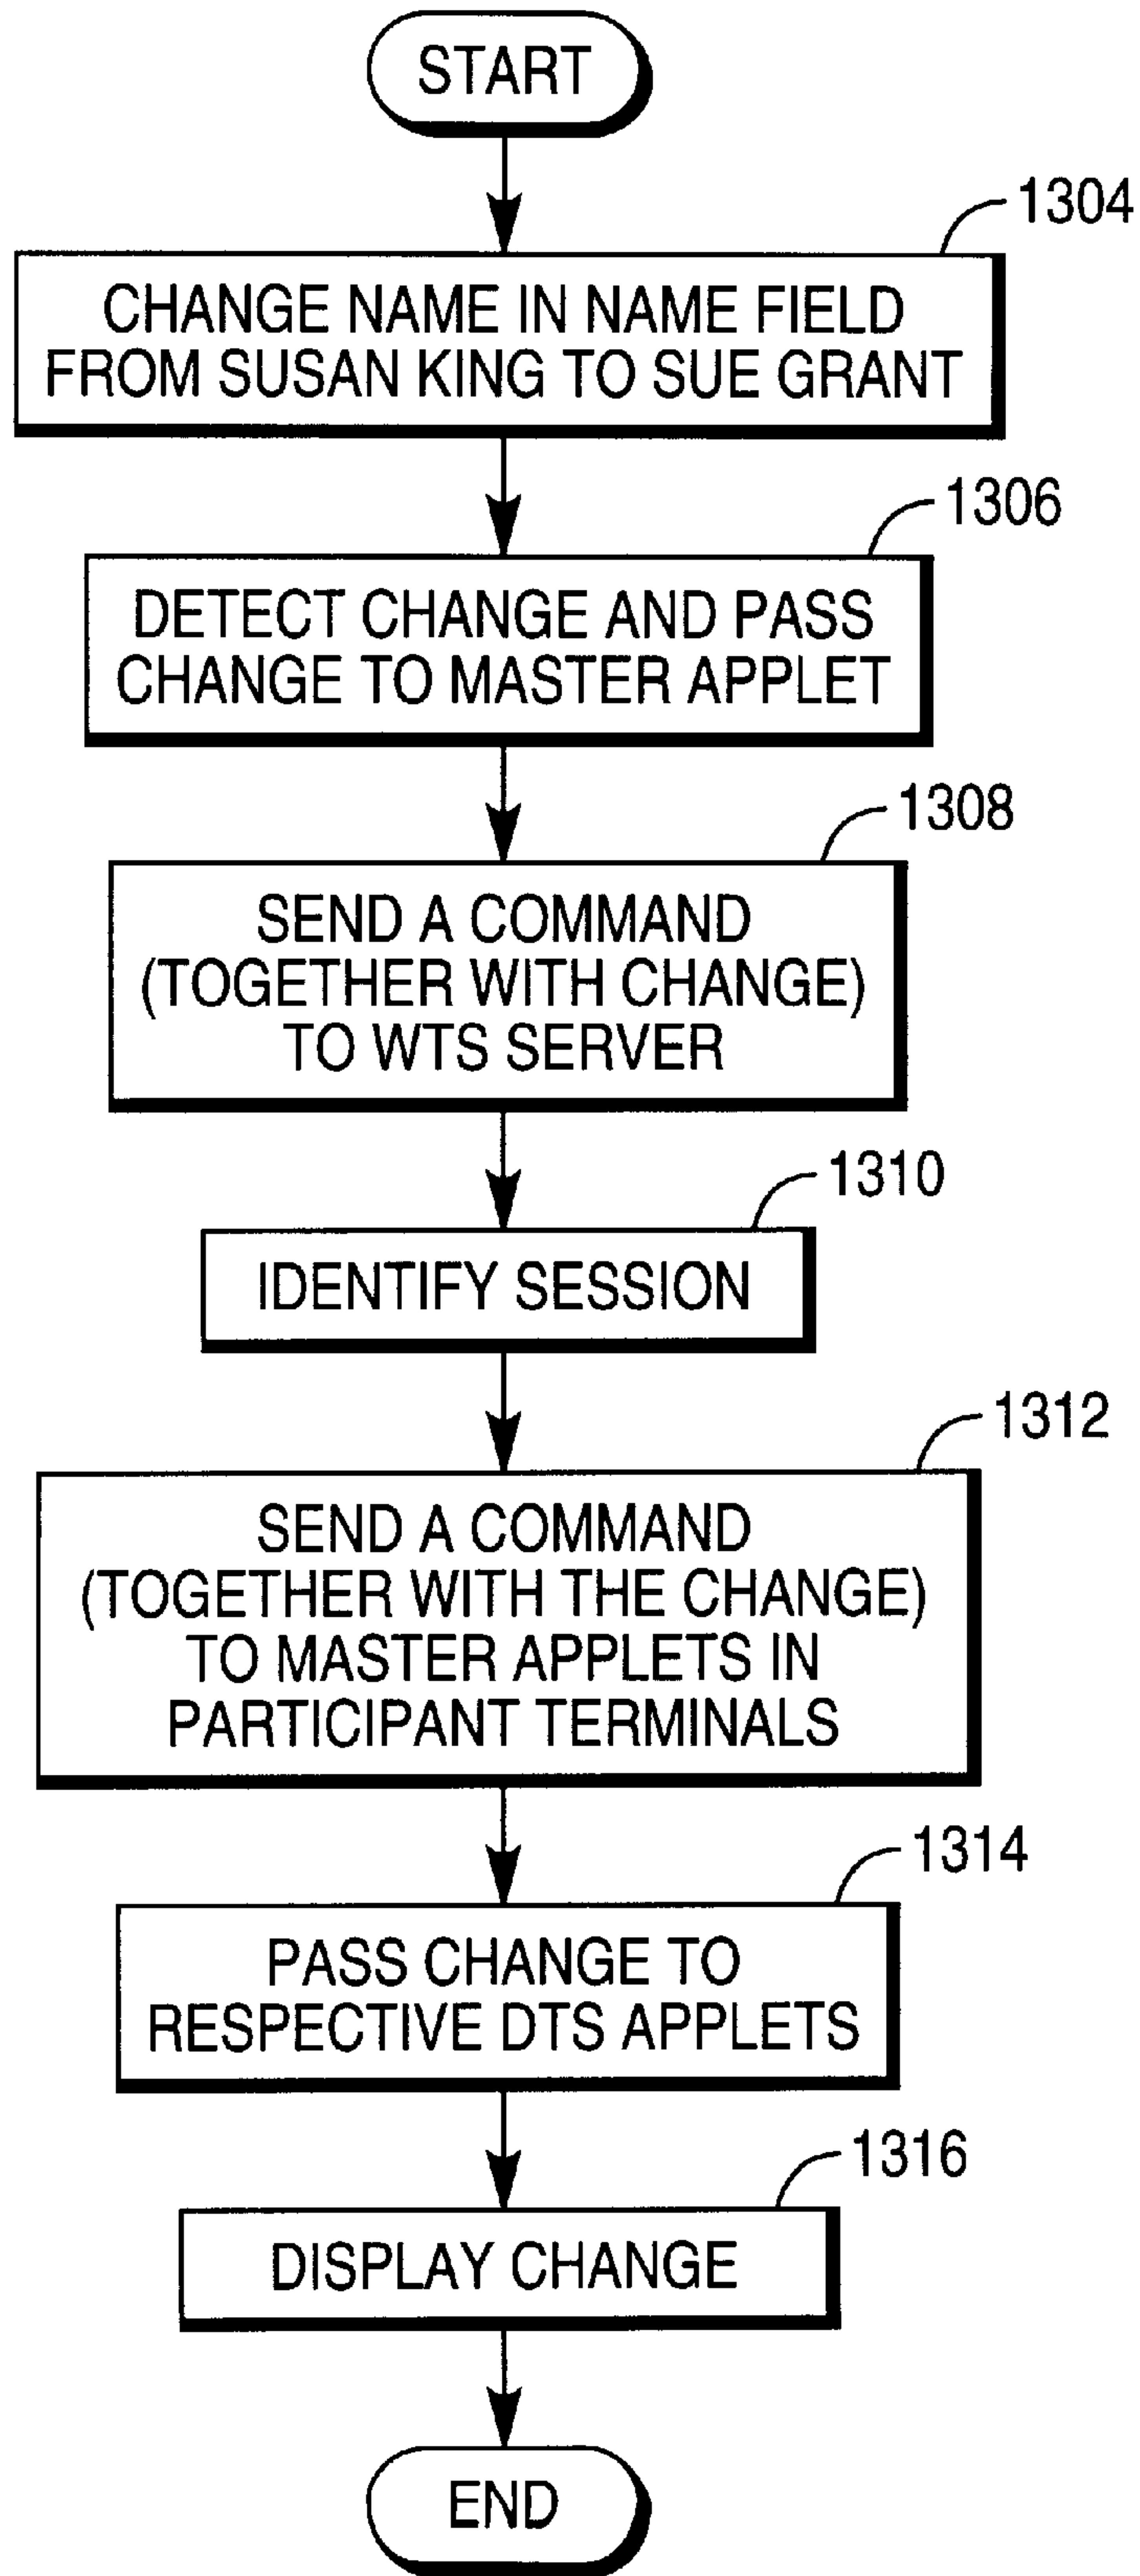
START

1304

CHANGE NAME IN NAME FIELD FROM SUSAN KING TO SUE GRANT

1306

DETECT CHANGE AND PASS CHANGE TO MASTER APPLET

1308

SEND A COMMAND (TOGETHER WITH CHANGE) TO WTS SERVER

1310

IDENTIFY SESSION

1312

SEND A COMMAND (TOGETHER WITH THE CHANGE) TO MASTER APPLETS IN PARTICIPANT TERMINALS

1314

PASS CHANGE TO RESPECTIVE DTS APPLETS

1316

DISPLAY CHANGE

END